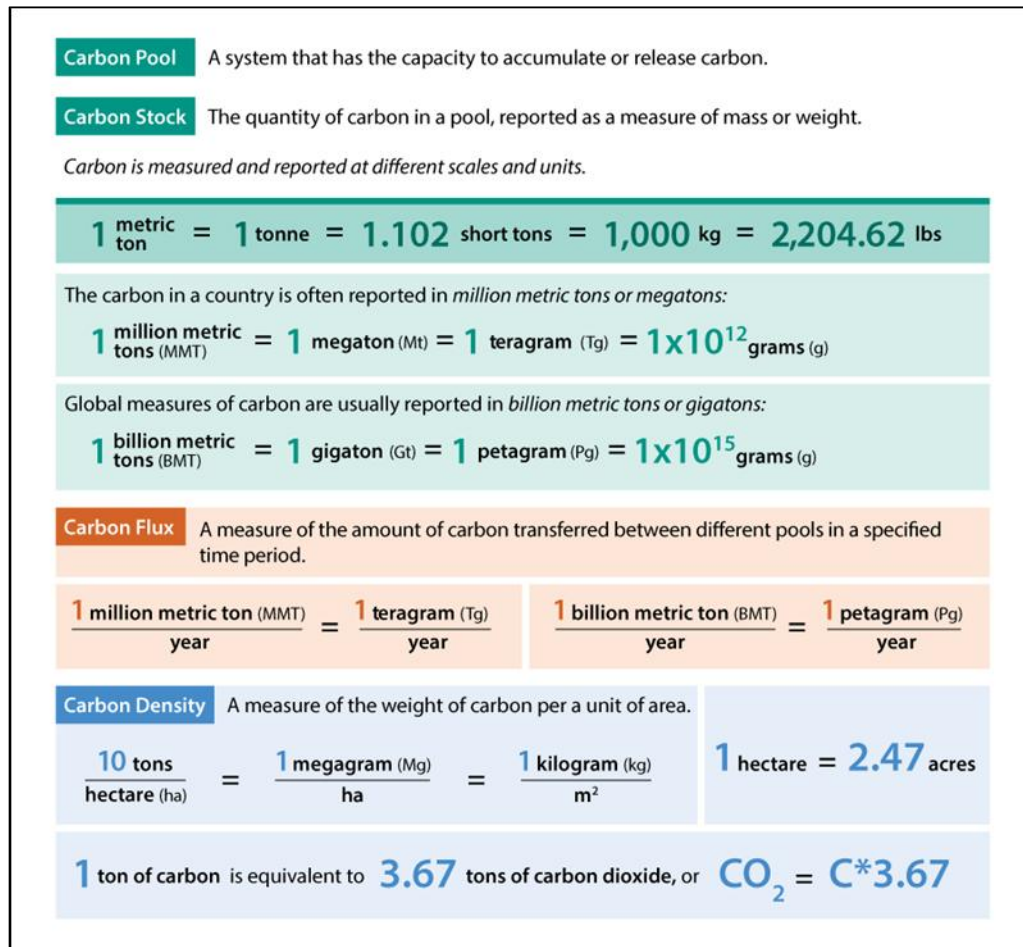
Carbon Pool A system that has the capacity to accumulate or release carbon.

Carbon Stock The quantity of carbon in a pool, reported as a measure of mass or weight.

*Carbon is measured and reported at different scales and units.*

1 metric ton = 1 tonne = 1.102 short tons = 1,000 kg = 2,204.62 lbs

The carbon in a country is often reported in *million metric tons or megatons:*

1 million metric tons (MMT) = 1 megaton (Mt) = 1 teragram (Tg) = $1x10^{12}$ grams (g)

Global measures of carbon are usually reported in *billion metric tons or gigatons:*

1 billion metric tons (BMT) = 1 gigaton (Gt) = 1 petagram (Pg) = $1x10^{15}$ grams (g)

Carbon Flux A measure of the amount of carbon transferred between different pools in a specified time period.

$\frac{\text{1 million metric ton (MMT)}}{\text{year}} = \frac{\text{1 teragram (Tg)}}{\text{year}}$

$\frac{\text{1 billion metric ton (BMT)}}{\text{year}} = \frac{\text{1 petagram (Pg)}}{\text{year}}$

Carbon Density A measure of the weight of carbon per a unit of area.

$\frac{\text{10 tons}}{\text{hectare (ha)}} = \frac{\text{1 megagram (Mg)}}{\text{ha}} = \frac{\text{1 kilogram (kg)}}{m^2}$

1 hectare = 2.47 acres

1 ton of carbon is equivalent to 3.67 tons of carbon dioxide, or $CO_2$ = C*3.67